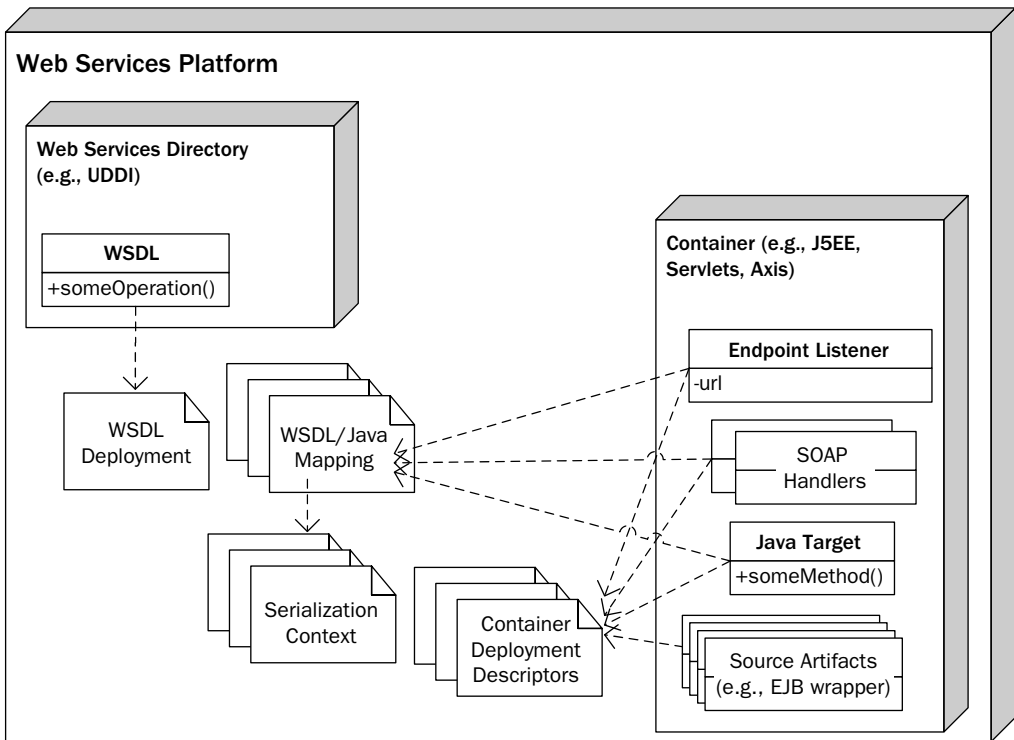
Web Services Platform

Web Services Directory (e.g., UDDI)

WSDL
+someOperation()

WSDL Deployment

WSDL/Java Mapping

Serialization Context

Container Deployment Descriptors

Container (e.g., J5EE, Servlets, Axis)

Endpoint Listener
-url

SOAP Handlers

Java Target
+someMethod()

Source Artifacts (e.g., EJB wrapper)